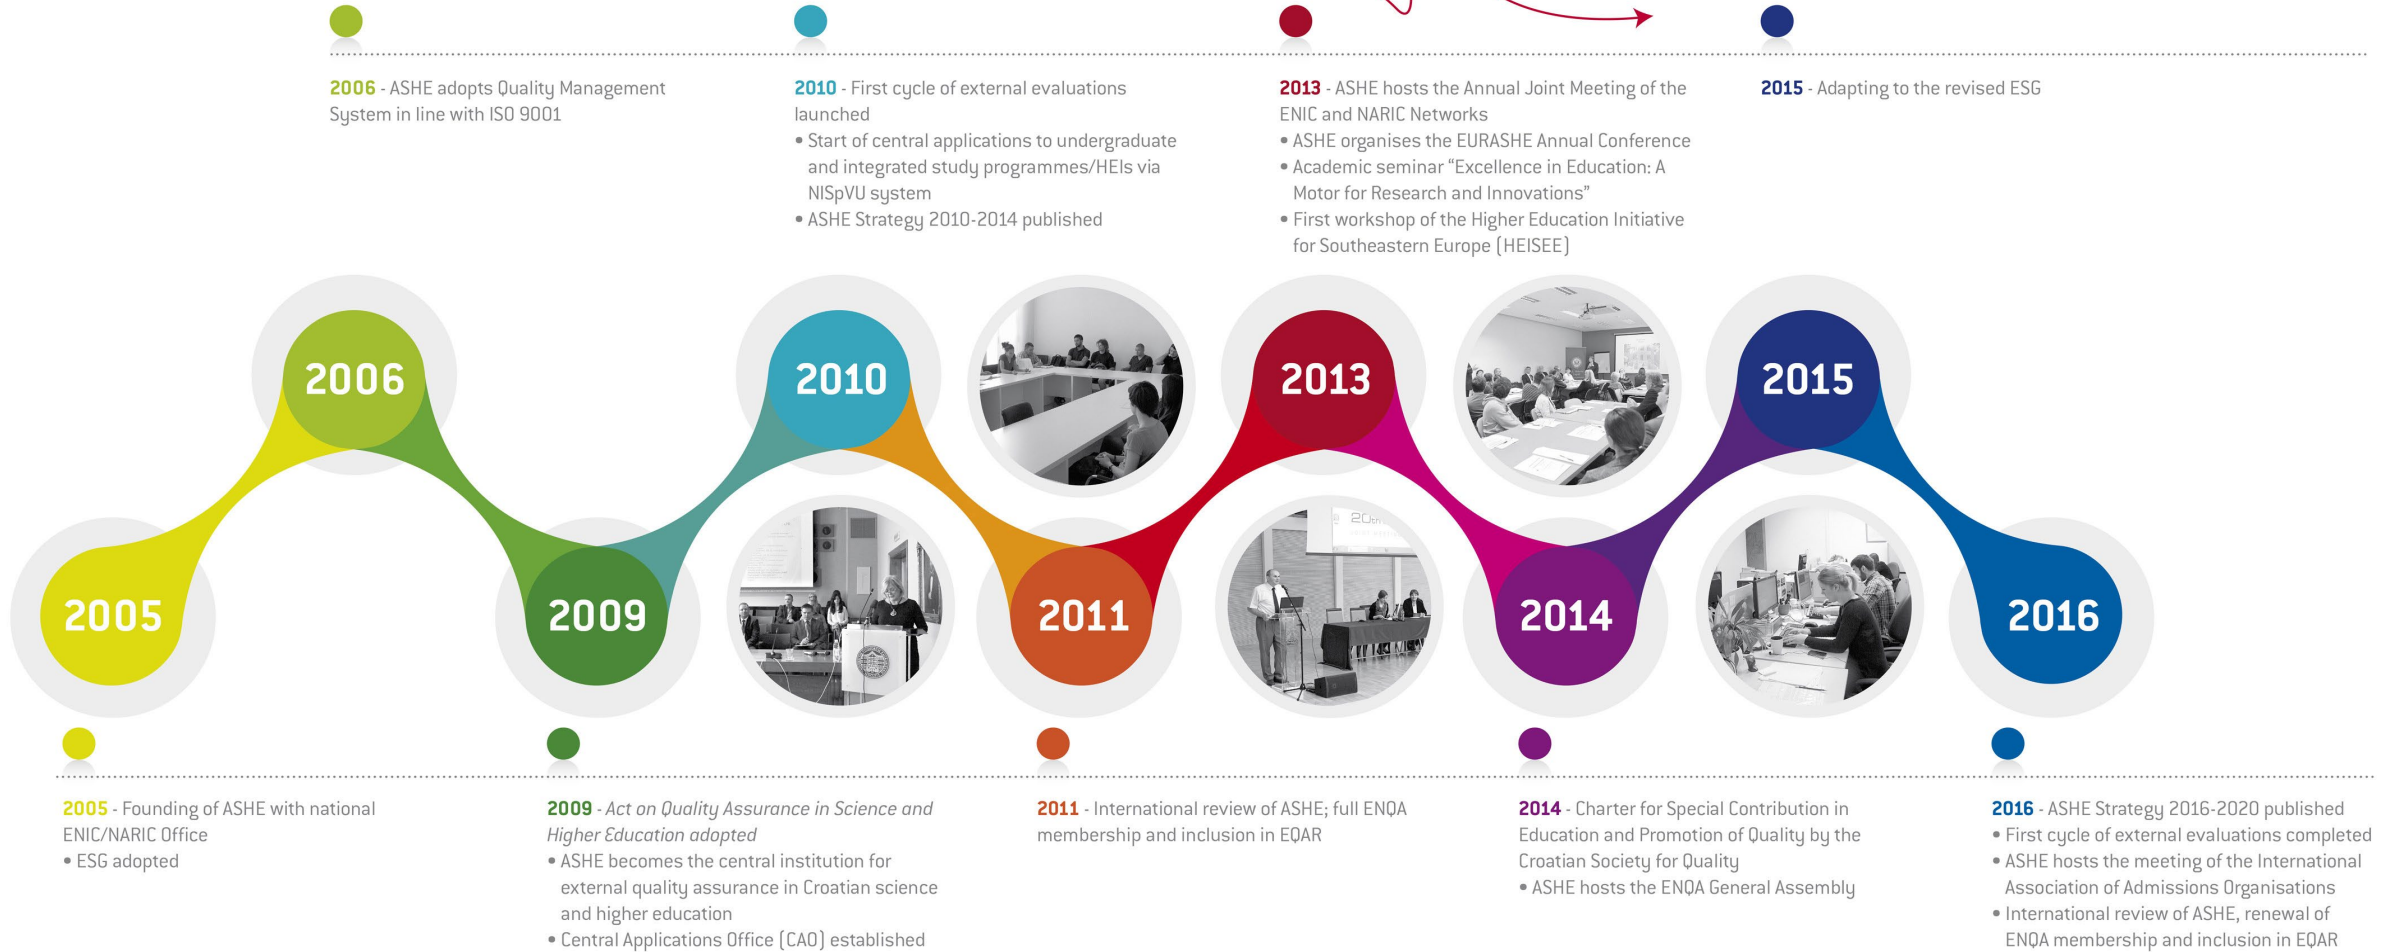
2006 - ASHE adopts Quality Management System in line with ISO 9001

2010 - First cycle of external evaluations launched
• Start of central applications to undergraduate and integrated study programmes/HEIs via NISpVU system
• ASHE Strategy 2010-2014 published

2013 - ASHE hosts the Annual Joint Meeting of the ENIC and NARIC Networks
• ASHE organises the EURASHE Annual Conference
• Academic seminar "Excellence in Education: A Motor for Research and Innovations"
• First workshop of the Higher Education Initiative for Southeastern Europe (HEISEE)

2015 - Adapting to the revised ESG

2006

2010

2013

2015

2005

2009

2011

2014

2016

2005 - Founding of ASHE with national ENIC/NARIC Office
• ESG adopted

2009 - Act on Quality Assurance in Science and Higher Education adopted
• ASHE becomes the central institution for external quality assurance in Croatian science and higher education
• Central Applications Office (CAO) established

2011 - International review of ASHE; full ENQA membership and inclusion in EQAR

2014 - Charter for Special Contribution in Education and Promotion of Quality by the Croatian Society for Quality
• ASHE hosts the ENQA General Assembly

2016 - ASHE Strategy 2016-2020 published
• First cycle of external evaluations completed
• ASHE hosts the meeting of the International Association of Admissions Organisations
• International review of ASHE, renewal of ENQA membership and inclusion in EQAR